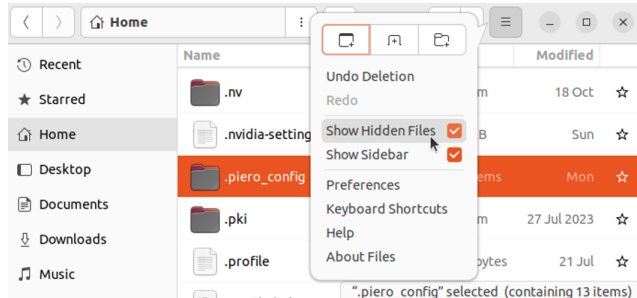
Home

Recent
Starred
Home
Desktop
Documents
Downloads
Music

Name
.nv
.nvidia-setting
.piero_config
.pki
.profile

Modified
m 18 Oct
B Sun
ems Mon
m 27 Jul 2023
bytes 21 Jul

Undo Deletion
Redo
Show Hidden Files
Show Sidebar
Preferences
Keyboard Shortcuts
Help
About Files

".piero_config" selected (containing 13 items)